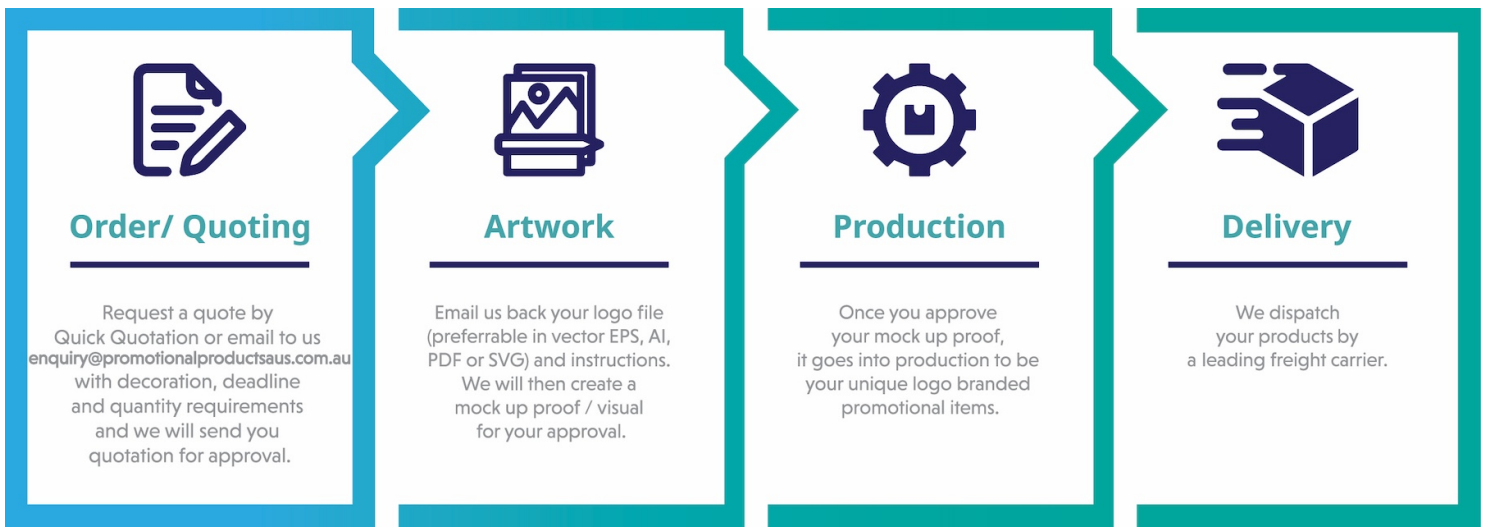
Order/ Quoting

Request a quote by Quick Quotation or email to us enquiry@promotionalproductsaus.com.au with decoration, deadline and quantity requirements and we will send you quotation for approval.

Artwork

Email us back your logo file (preferrable in vector EPS, AI, PDF or SVG) and instructions. We will then create a mock up proof / visual for your approval.

Production

Once you approve your mock up proof, it goes into production to be your unique logo branded promotional items.

Delivery

We dispatch your products by a leading freight carrier.